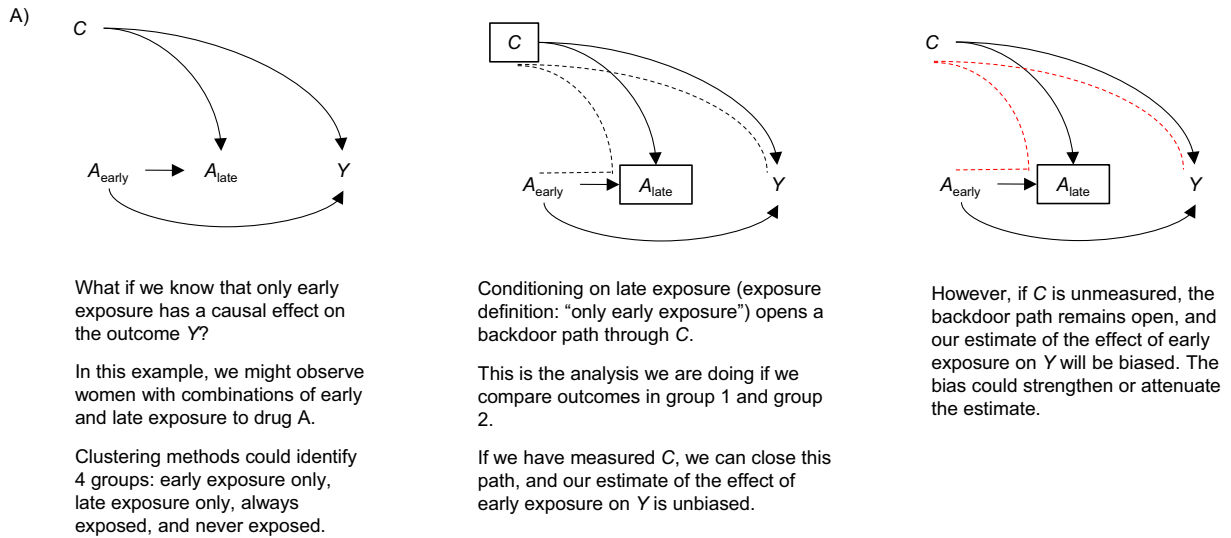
A)

$C$

$A_{\text{early}}$ $A_{\text{late}}$ $Y$

What if we know that only early exposure has a causal effect on the outcome $Y$?

In this example, we might observe women with combinations of early and late exposure to drug A.

Clustering methods could identify 4 groups: early exposure only, late exposure only, always exposed, and never exposed.

$C$

$A_{\text{early}}$ $A_{\text{late}}$ $Y$

Conditioning on late exposure (exposure definition: "only early exposure") opens a backdoor path through $C$.

This is the analysis we are doing if we compare outcomes in group 1 and group 2.

If we have measured $C$, we can close this path, and our estimate of the effect of early exposure on $Y$ is unbiased.

$C$

$A_{\text{early}}$ $A_{\text{late}}$ $Y$

However, if $C$ is unmeasured, the backdoor path remains open, and our estimate of the effect of early exposure on $Y$ will be biased. The bias could strengthen or attenuate the estimate.